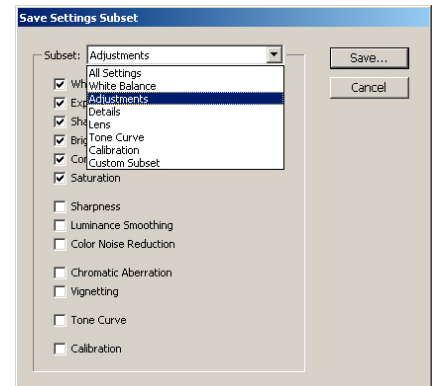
Save Settings Subset

Subset: Adjustments

All Settings
White Balance
Adjustments
Details
Lens
Tone Curve
Calibration
Custom Subset

Save...
Cancel

Wh
Exp
Sha
Bri
Co
Saturation

Sharpness
Luminance Smoothing
Color Noise Reduction

Chromatic Aberration
Vignetting

Tone Curve

Calibration